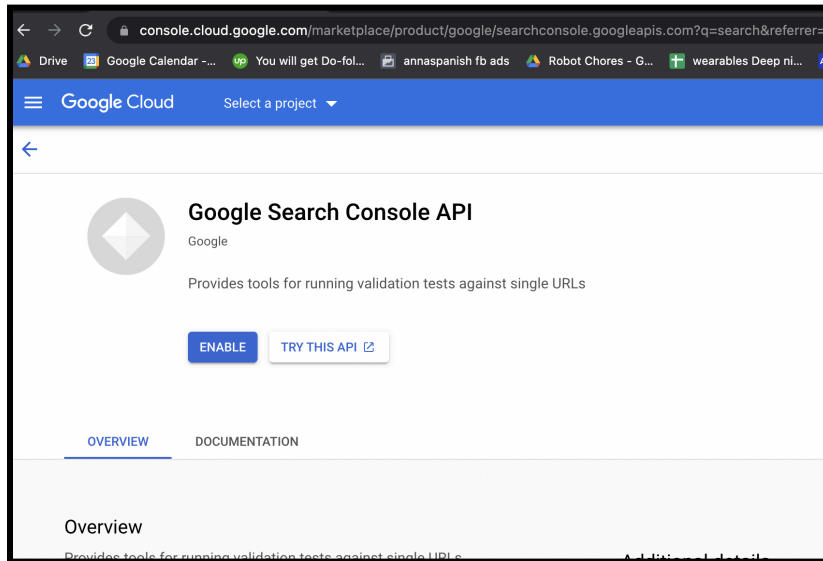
console.cloud.google.com/marketplace/product/google/searchconsole.googleapis.com?q=search&referrer=

Drive
Google Calendar -...
You will get Do-fol...
annaspanish fb ads
Robot Chores - G...
wearables Deep ni...

Google Cloud
Select a project

Google Search Console API
Google

Provides tools for running validation tests against single URLs

ENABLE
TRY THIS API

OVERVIEW
DOCUMENTATION

Overview
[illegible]
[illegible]